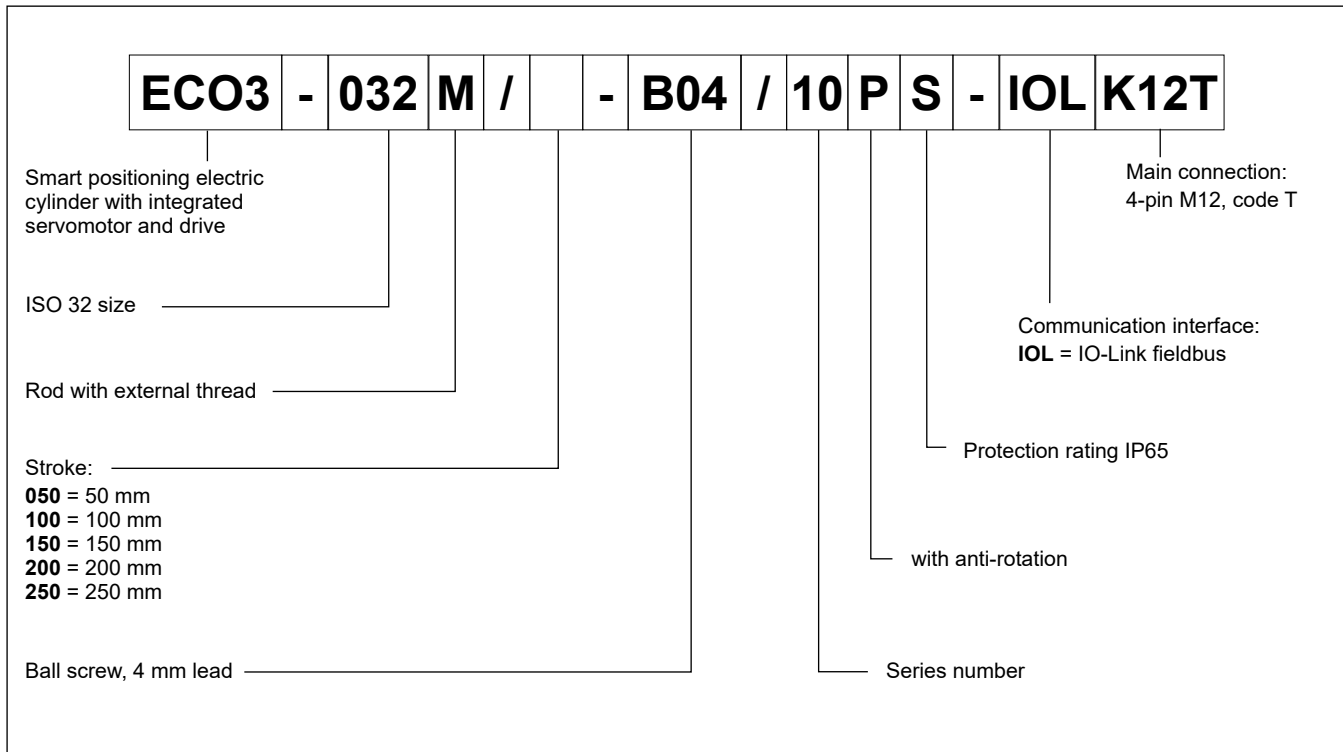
| ECO3 | - | 032 | M | / |  | - | B04 | / | 10 | P | S | - | IOL | K12T |
|---|---|---|---|---|---|---|---|---|---|---|---|---|---|---|

Smart positioning electric cylinder with integrated servomotor and drive

ISO 32 size

Rod with external thread

Stroke:
**050** = 50 mm
**100** = 100 mm
**150** = 150 mm
**200** = 200 mm
**250** = 250 mm

Ball screw, 4 mm lead

Main connection: 4-pin M12, code T

Communication interface:
**IOL** = IO-Link fieldbus

Protection rating IP65

with anti-rotation

Series number